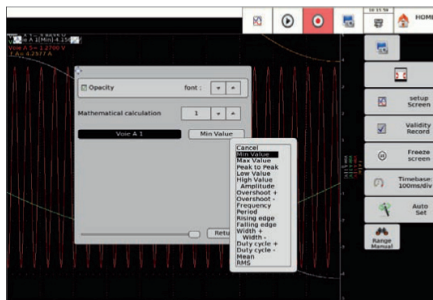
HOM

Voie A 5+ 1.2780 V
1 A+ 4.257 A

Opacity
font :
Mathematical calculation
1
Voie A 1
Min Value
Retu

Cancel
Min Value
Max Value
Peak to Peak
Low Value
High Value
Amplitude
Overshoot +
Overshoot -
Frequency
Period
Rising edge
Falling edge
Width +
Width -
Duty cycle +
Duty cycle -
Mean
RMS

setup Screen
Validity Record
Freeze screen
Timebase: 100ms/div
Auto Set
Range Manual